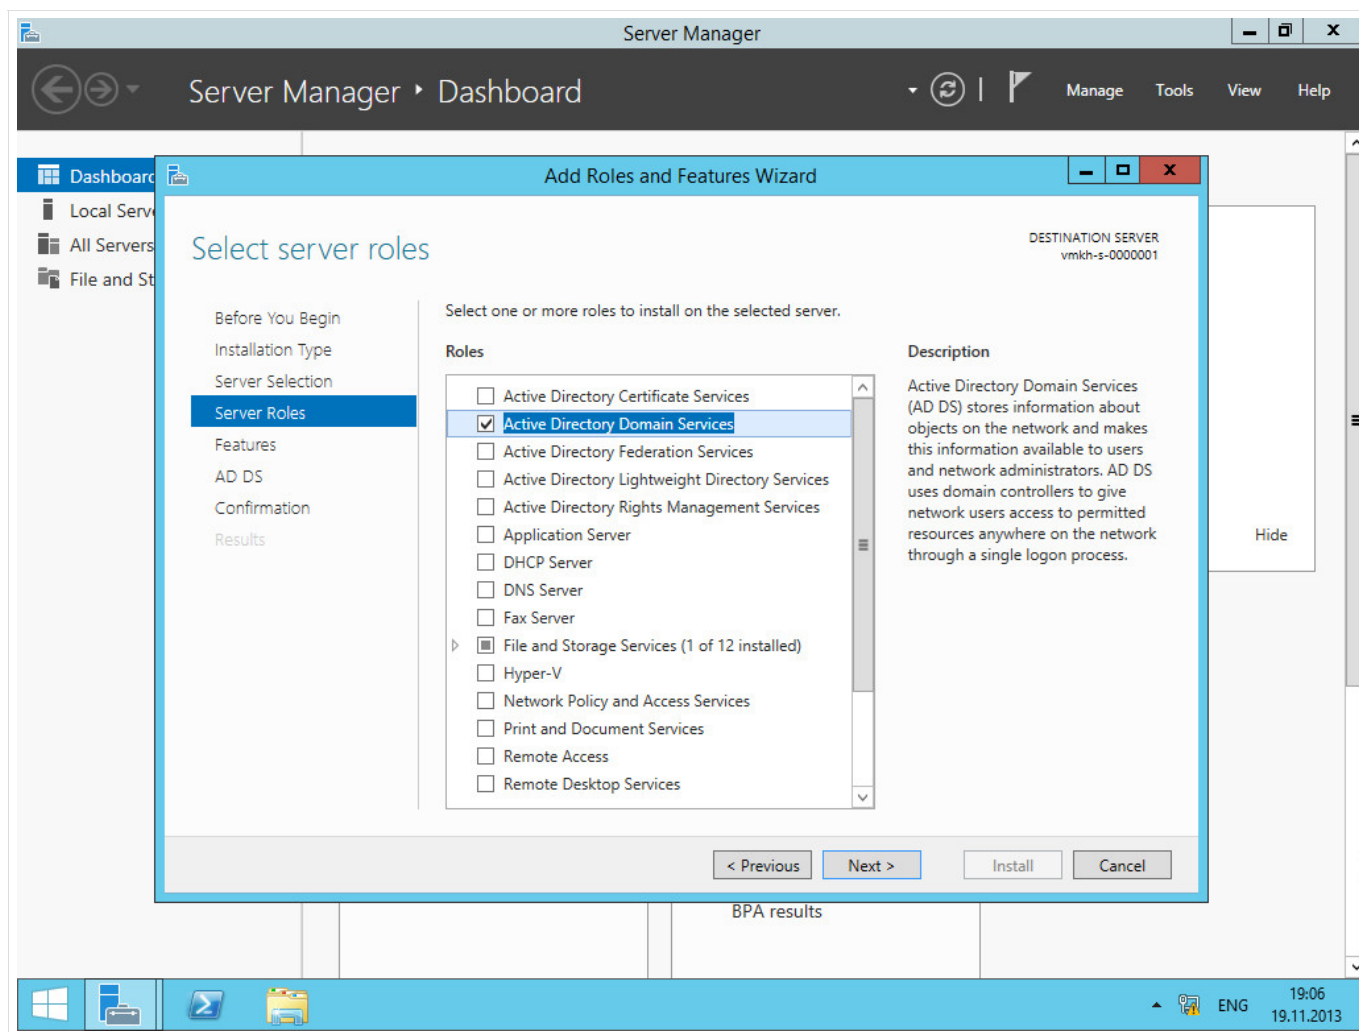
Server Manager

Server Manager ‣ Dashboard

Manage Tools View Help

Dashboard
Local Serv
All Servers
File and St

Add Roles and Features Wizard

Select server roles

DESTINATION SERVER
vmkh-s-0000001

Before You Begin
Installation Type
Server Selection
Server Roles
Features
AD DS
Confirmation
Results

Select one or more roles to install on the selected server.

Roles

Active Directory Certificate Services
Active Directory Domain Services
Active Directory Federation Services
Active Directory Lightweight Directory Services
Active Directory Rights Management Services
Application Server
DHCP Server
DNS Server
Fax Server
File and Storage Services (1 of 12 installed)
Hyper-V
Network Policy and Access Services
Print and Document Services
Remote Access
Remote Desktop Services

Description

Active Directory Domain Services (AD DS) stores information about objects on the network and makes this information available to users and network administrators. AD DS uses domain controllers to give network users access to permitted resources anywhere on the network through a single logon process.

Hide

< Previous Next > Install Cancel

BPA results

ENG 19:06 19.11.2013